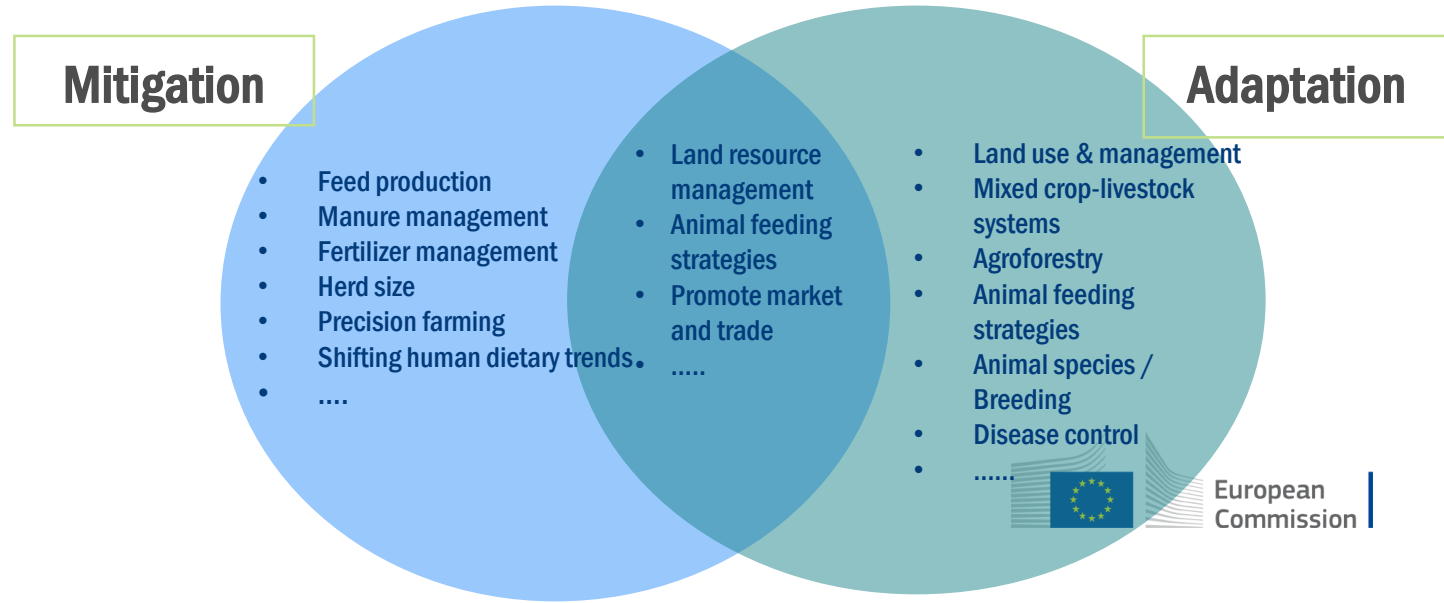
Mitigation

Adaptation

- Feed production
- Manure management
- Fertilizer management
- Herd size
- Precision farming
- Shifting human dietary trends
- ....

- Land resource management
- Animal feeding strategies
- Promote market and trade
- .....

- Land use & management
- Mixed crop-livestock systems
- Agroforestry
- Animal feeding strategies
- Animal species / Breeding
- Disease control
- ......

European Commission